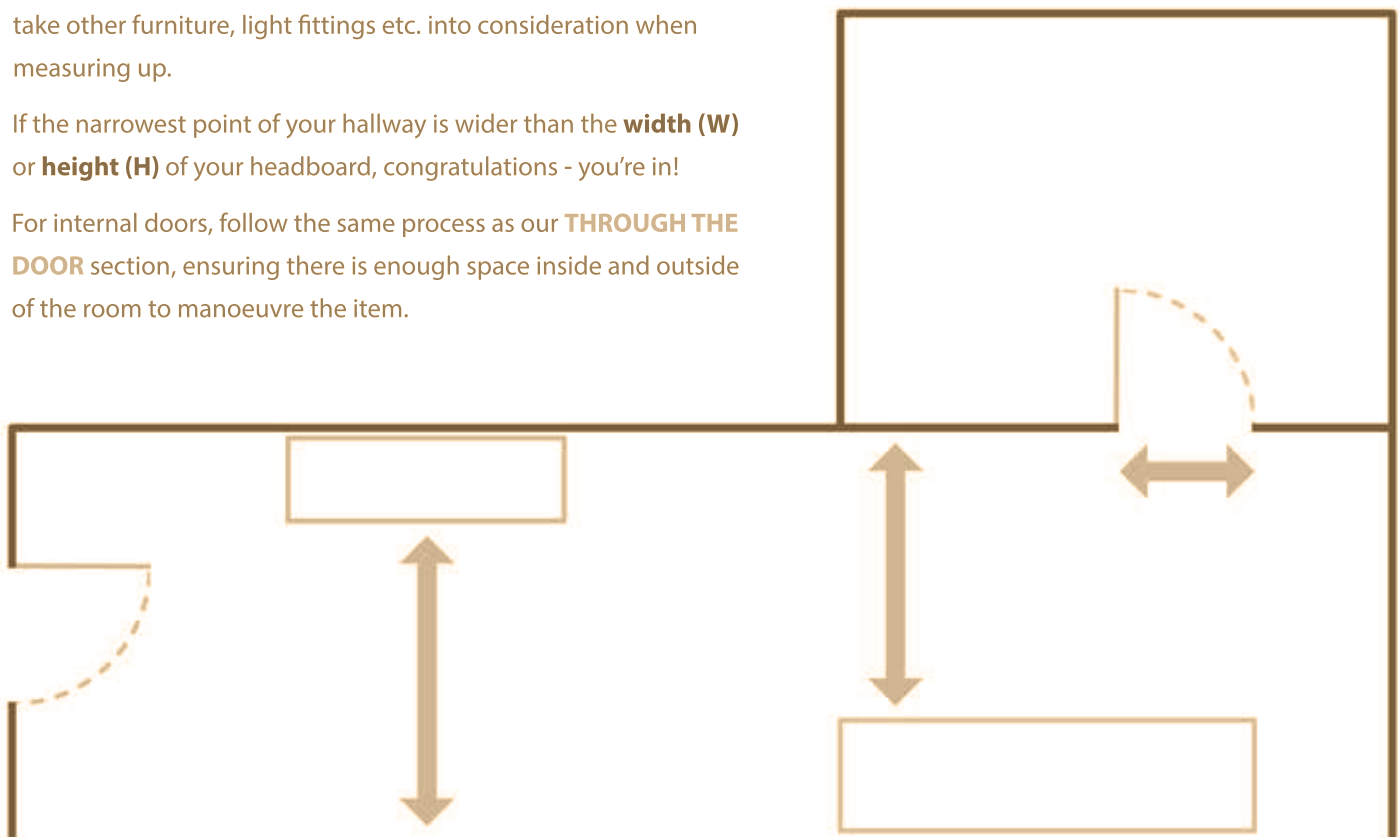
take other furniture, light fittings etc. into consideration when measuring up.

If the narrowest point of your hallway is wider than the **width (W)** or **height (H)** of your headboard, congratulations - you're in!

For internal doors, follow the same process as our **THROUGH THE DOOR** section, ensuring there is enough space inside and outside of the room to manoeuvre the item.